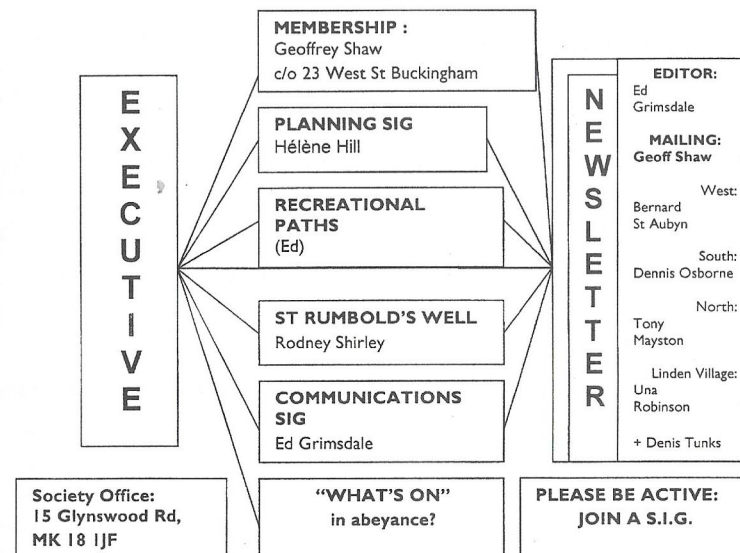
EXECUTIVE

MEMBERSHIP :
Geoffrey Shaw
c/o 23 West St Buckingham

PLANNING SIG
Hélène Hill

RECREATIONAL PATHS
(Ed)

ST RUMBOLD'S WELL
Rodney Shirley

COMMUNICATIONS SIG
Ed Grimsdale

NEWSLETTER

EDITOR:
Ed Grimsdale

MAILING:
Geoff Shaw

West:
Bernard St Aubyn

South:
Dennis Osborne

North:
Tony Mayston

Linden Village:
Una Robinson

+ Denis Tunks

Society Office:
15 Glynswood Rd,
MK 18 1JF

"WHAT'S ON"
in abeyance?

PLEASE BE ACTIVE:
JOIN A S.I.G.